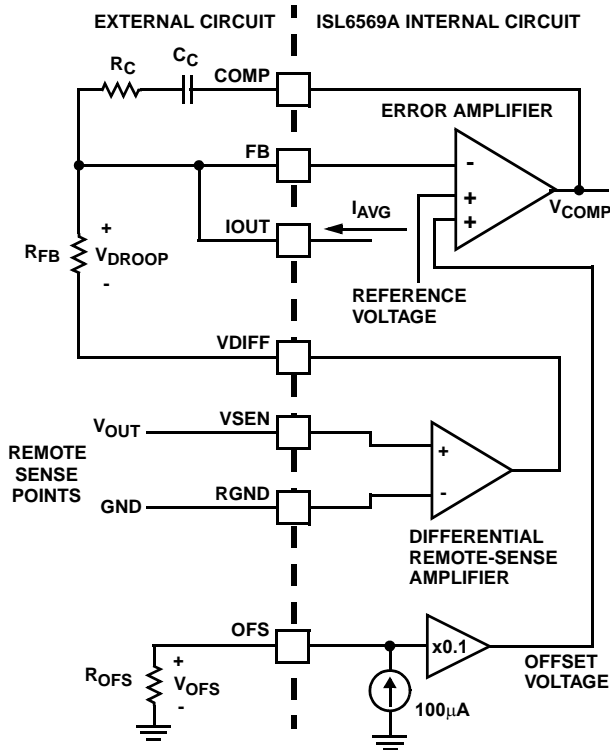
EXTERNAL CIRCUIT

ISL6569A INTERNAL CIRCUIT

$R_C$

$C_C$

COMP

ERROR AMPLIFIER

FB

-

+

+

$V_{COMP}$

$I_{AVG}$

IOUT

+

$V_{DROOP}$

-

$R_{FB}$

REFERENCE VOLTAGE

VDIFF

$V_{OUT}$

VSEN

+

REMOTE SENSE POINTS

GND

RGND

-

DIFFERENTIAL REMOTE-SENSE AMPLIFIER

OFS

x0.1

OFFSET VOLTAGE

$R_{OFS}$

+

$V_{OFS}$

-

100$\mu$A